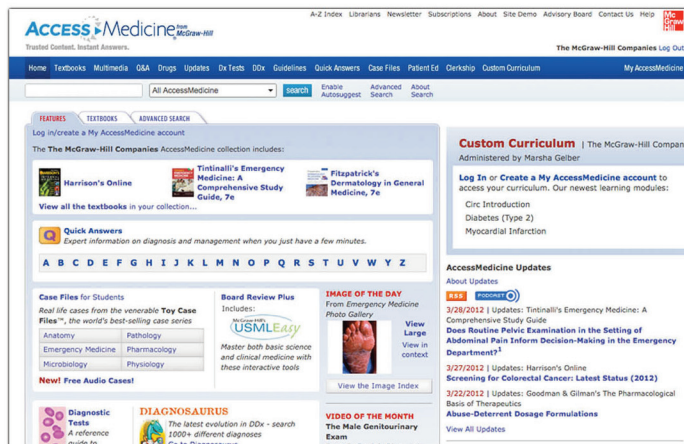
AccessMedicine from McGraw-Hill
Trusted Content. Instant Answers.

A-Z Index | Librarians | Newsletter | Subscriptions | About | Site Demo | Advisory Board | Contact Us | Help

The McGraw-Hill Companies Log Out

Home | Textbooks | Multimedia | Q&A | Drugs | Updates | Dx Tests | DDx | Guidelines | Quick Answers | Case Files | Patient Ed | Clerkship | Custom Curriculum | My AccessMedicine

All AccessMedicine | search | Enable Autosuggest | Advanced Search | About Search

FEATURES | TEXTBOOKS | ADVANCED SEARCH

Log in/create a My AccessMedicine account

The The McGraw-Hill Companies AccessMedicine collection includes:

Harrison's Online

Tintinalli's Emergency Medicine: A Comprehensive Study Guide, 7e

Fitzpatrick's Dermatology in General Medicine, 7e

View all the textbooks in your collection...

Quick Answers
Expert information on diagnosis and management when you just have a few minutes.

A B C D E F G H I J K L M N O P Q R S T U V W Y Z

Case Files for Students
Real life cases from the venerable Toy Case Files™, the world's best-selling case series

| Anatomy | Pathology |
|---|---|
| Emergency Medicine | Pharmacology |
| Microbiology | Physiology |

New! Free Audio Cases!

Board Review Plus
Includes:
USMLEasy
Master both basic science and clinical medicine with these interactive tools

IMAGE OF THE DAY
From Emergency Medicine Photo Gallery
View Large
View in context
View the Image Index

Diagnostic Tests
A reference guide to

DIAGNOSAURUS
The latest evolution in DDx - search 1000+ different diagnoses
Go to Diagnosaurus

VIDEO OF THE MONTH
The Male Genitourinary Exam

Custom Curriculum | The McGraw-Hill Companies
Administered by Marsha Gelber

Log In or Create a My AccessMedicine account to access your curriculum. Our newest learning modules:

Circ Introduction
Diabetes (Type 2)
Myocardial Infarction

AccessMedicine Updates
About Updates

RSS PODCAST

3/28/2012 | Updates: Tintinalli's Emergency Medicine: A Comprehensive Study Guide
Does Routine Pelvic Examination in the Setting of Abdominal Pain Inform Decision-Making in the Emergency Department?

3/27/2012 | Updates: Harrison's Online
Screening for Colorectal Cancer: Latest Status (2012)

3/22/2012 | Updates: Goodman & Gilman's The Pharmacological Basis of Therapeutics
Abuse-Deterrent Dosage Formulations

View All Updates